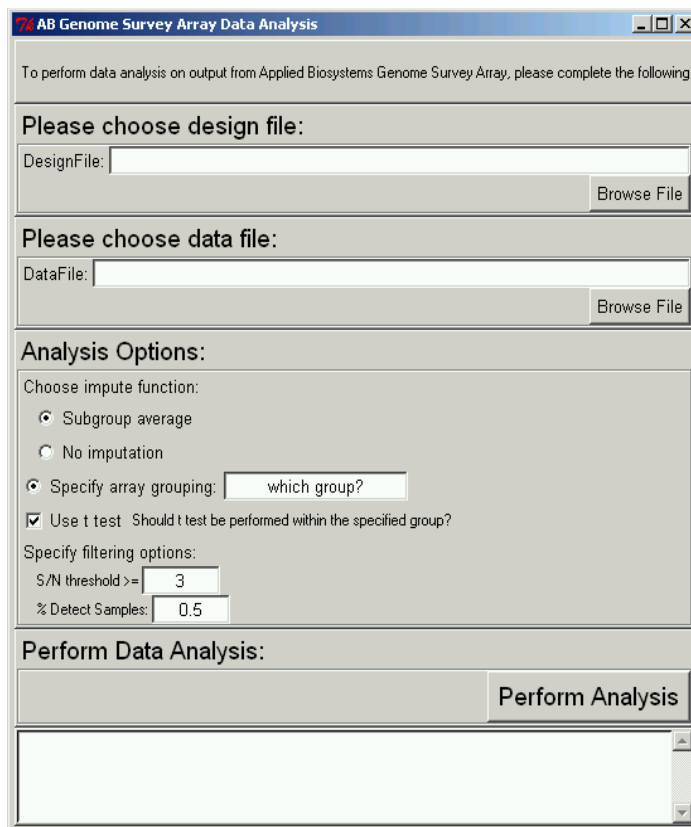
AB Genome Survey Array Data Analysis

To perform data analysis on output from Applied Biosystems Genome Survey Array, please complete the following

Please choose design file:

DesignFile:

Browse File

Please choose data file:

DataFile:

Browse File

Analysis Options:

Choose impute function:

Subgroup average

No imputation

Specify array grouping: which group?

Use t test Should t test be performed within the specified group?

Specify filtering options:

S/N threshold >= 3

% Detect Samples: 0.5

Perform Data Analysis:

Perform Analysis